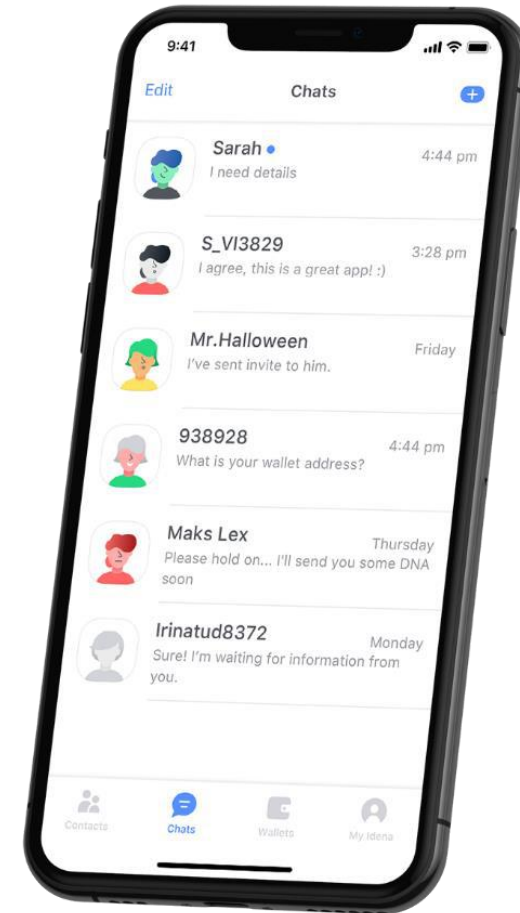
9:41

Edit
Chats

Sarah
4:44 pm
I need details

S_VI3829
3:28 pm
I agree, this is a great app! :)

Mr.Halloween
Friday
I've sent invite to him.

938928
4:44 pm
What is your wallet address?

Maks Lex
Thursday
Please hold on... I'll send you some DNA soon

Irinatud8372
Monday
Sure! I'm waiting for information from you.

Contacts
Chats
Wallets
My Idena